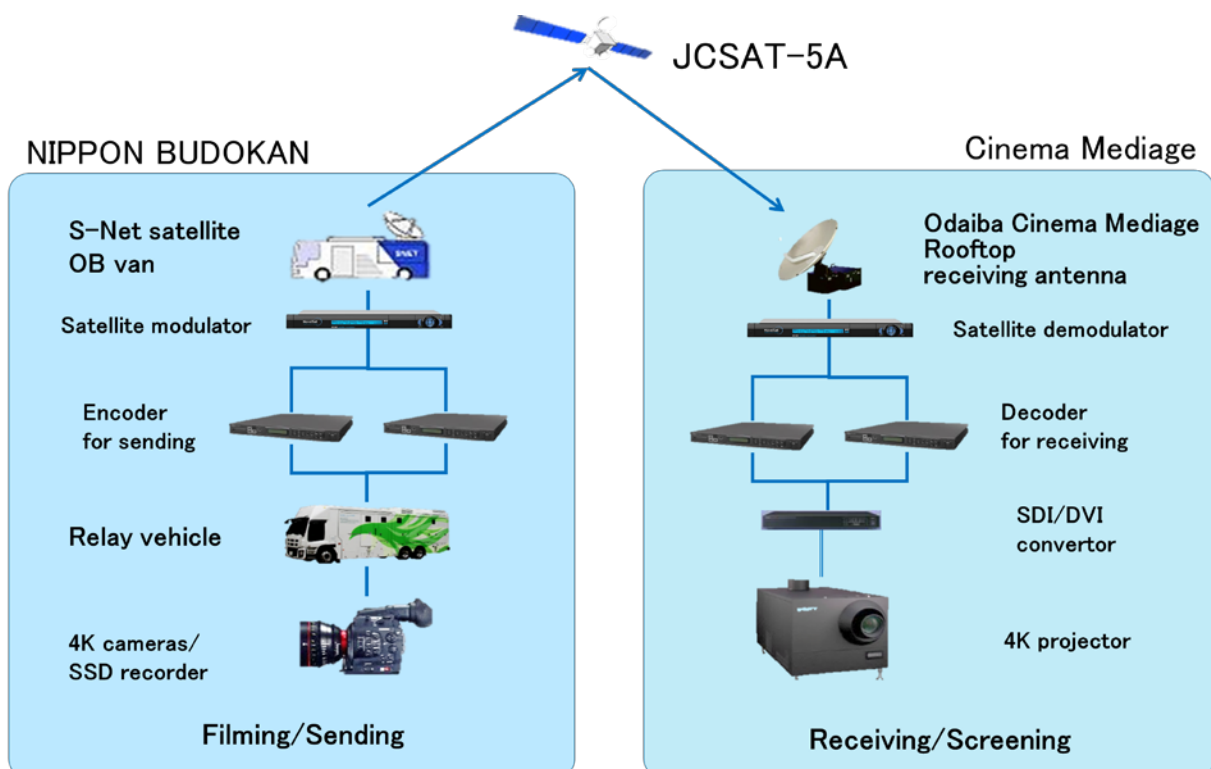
JCSAT-5A

NIPPON BUDOKAN

S-Net satellite OB van

S-NET

Satellite modulator

Encoder for sending

Relay vehicle

4K cameras/ SSD recorder

Filming/Sending

Cinema Mediage

Odaiba Cinema Mediage Rooftop receiving antenna

Satellite demodulator

Decoder for receiving

SDI/DVI convertor

4K projector

Receiving/Screening